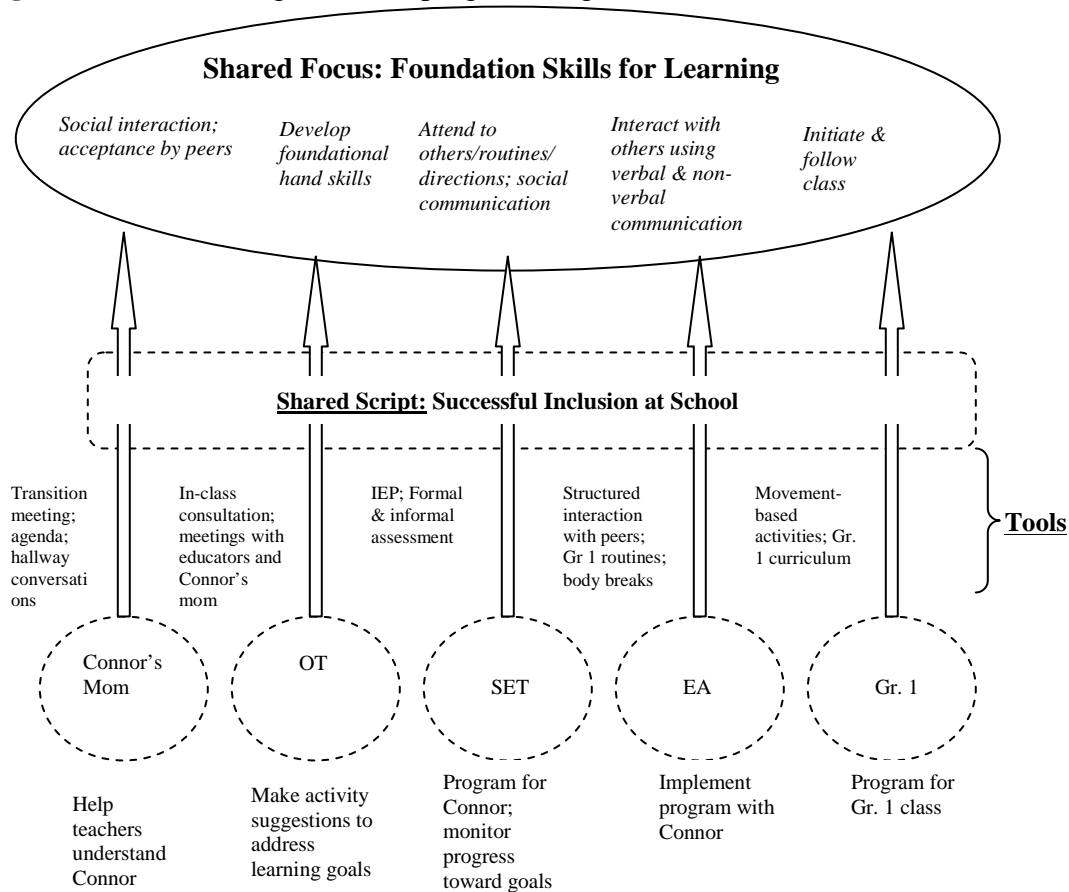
**Shared Focus: Foundation Skills for Learning**

*Social interaction; acceptance by peers*

*Develop foundational hand skills*

*Attend to others/routines/ directions; social communication*

*Interact with others using verbal & non-verbal communication*

*Initiate & follow class*

**Shared Script: Successful Inclusion at School**

Transition meeting; agenda; hallway conversations

In-class consultation; meetings with educators and Connor's mom

IEP; Formal & informal assessment

Structured interaction with peers; Gr 1 routines; body breaks

Movement-based activities; Gr. 1 curriculum

**Tools**

Connor's Mom

OT

SET

EA

Gr. 1

Help teachers understand Connor

Make activity suggestions to address learning goals

Program for Connor; monitor progress toward goals

Implement program with Connor

Program for Gr. 1 class